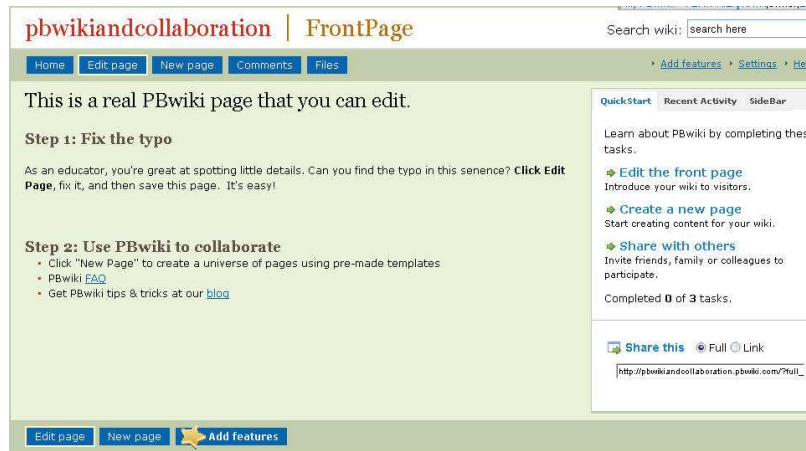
pbwikiandcollaboration | FrontPage

Search wiki: search here

Home Edit page New page Comments Files

Add features · Settings · He

This is a real PBwiki page that you can edit.

Step 1: Fix the typo

As an educator, you're great at spotting little details. Can you find the typo in this senence? **Click Edit Page**, fix it, and then save this page. It's easy!

Step 2: Use PBwiki to collaborate

- Click "New Page" to create a universe of pages using pre-made templates
- PBwiki FAQ
- Get PBwiki tips & tricks at our blog

QuickStart Recent Activity SideBar

Learn about PBwiki by completing thes tasks.

Edit the front page
Introduce your wiki to visitors.

Create a new page
Start creating content for your wiki.

Share with others
Invite friends, family or colleagues to participate.

Completed 0 of 3 tasks.

Share this Full Link

http://pbwikiandcollaboration.pbwiki.com/?full_

Edit page New page Add features